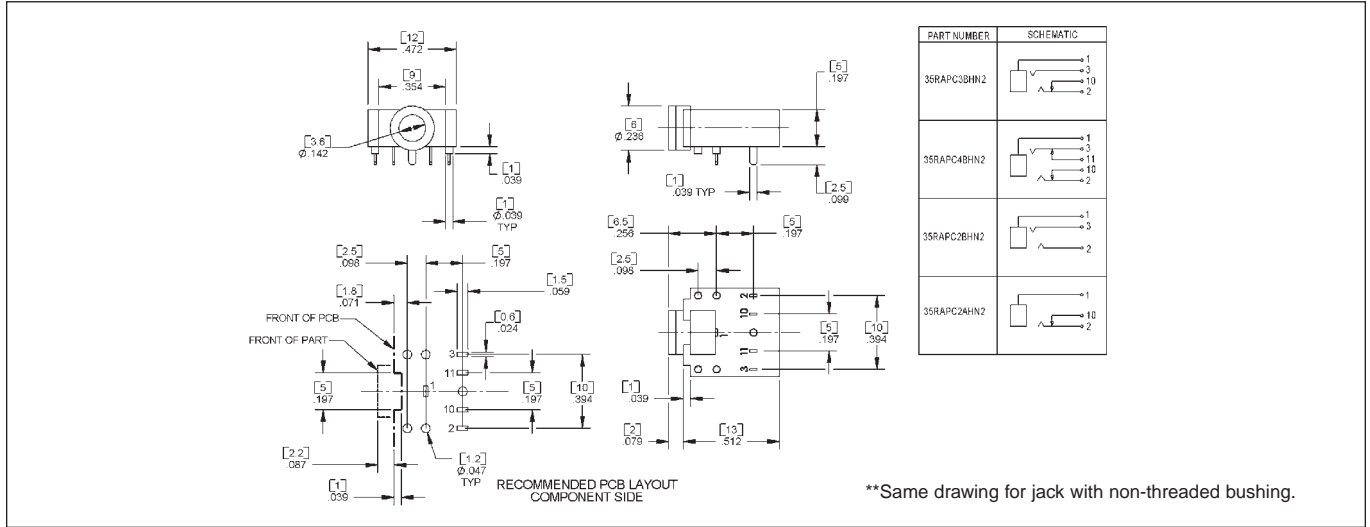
[12]
.472

[9]
.354

[3.6]
Ø.142

[1]
.039

[1]
Ø.039
TYP

[5]
.197

[8]
Ø.238

[1]
.039 TYP

[2.5]
.099

| PART NUMBER | SCHEMATIC |
|---|---|
| 35RAPC3BHN2 | 1 3 10 2 |
| 35RAPC4BHN2 | 1 3 11 10 2 |
| 35RAPC2BHN2 | 1 3 2 |
| 35RAPC2AHN2 | 1 10 2 |

[2.5]
.098

[5]
.197

[1.5]
.059

[1.8]
.071

[0.6]
.024

FRONT OF PCB

FRONT OF PART

3
11
1
10
2

[5]
.197

[5]
.197

[10]
.394

[2.2]
.087

[1.2]
Ø.047
TYP

[1]
.039

RECOMMENDED PCB LAYOUT
COMPONENT SIDE

[6.5]
.256

[5]
.197

[2.5]
.098

2
10
11
3

[5]
.197

[10]
.394

[1]
.039

[2]
.079

[13]
.512

**Same drawing for jack with non-threaded bushing.